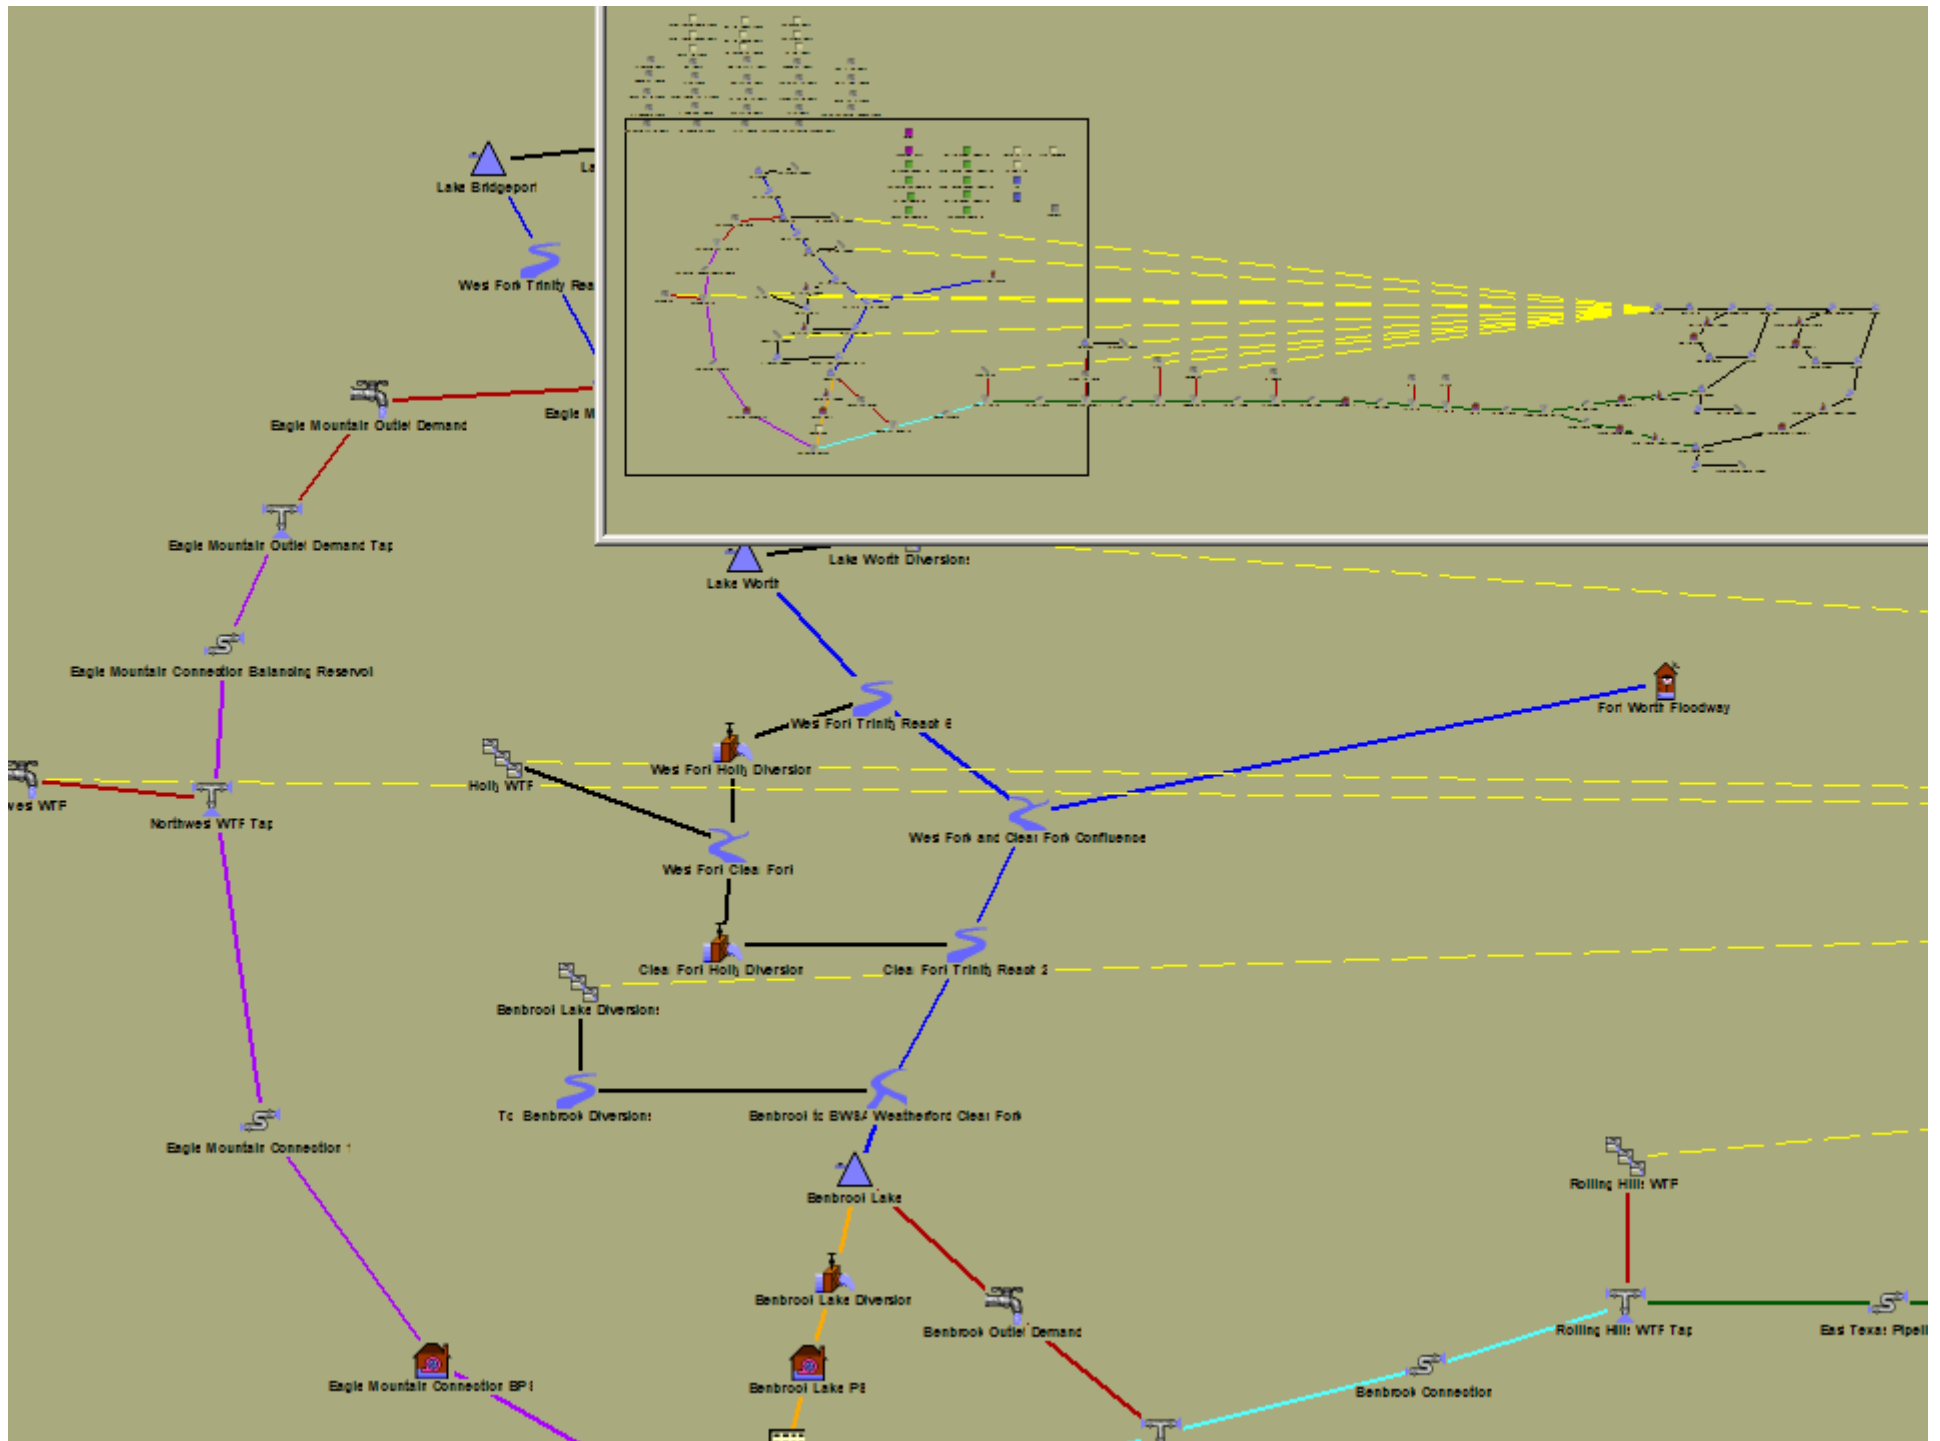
Lake Bridgeport

La

West Fork Trinity Rea

Eagle Mountain Outlet Demand

Eagle M

Eagle Mountain Outlet Demand Tap

Eagle Mountain Connection Balancing Reservoi

Lake Worth

Lake Worth Diversions

Fort Worth Floodway

West Fork Trinity Reach 6

West Fork Holly Diversion

Holly WTP

wes WTP

Northwest WTP Tap

West Fork and Clear Fork Confluence

West Fork Clear Fork

Clear Fork Holly Diversion

Clear Fork Trinity Reach 2

Benbrook Lake Diversions

To Benbrook Diversions

Benbrook to BWSA Weatherford Clear Fork

Eagle Mountain Connection

Benbrook Lake

Rolling Hills WTP

Benbrook Lake Diversion

Benbrook Outlet Demand

Rolling Hills WTP Tap

East Texas Pipeli

Benbrook Connection

Eagle Mountain Connection BPS

Benbrook Lake PS